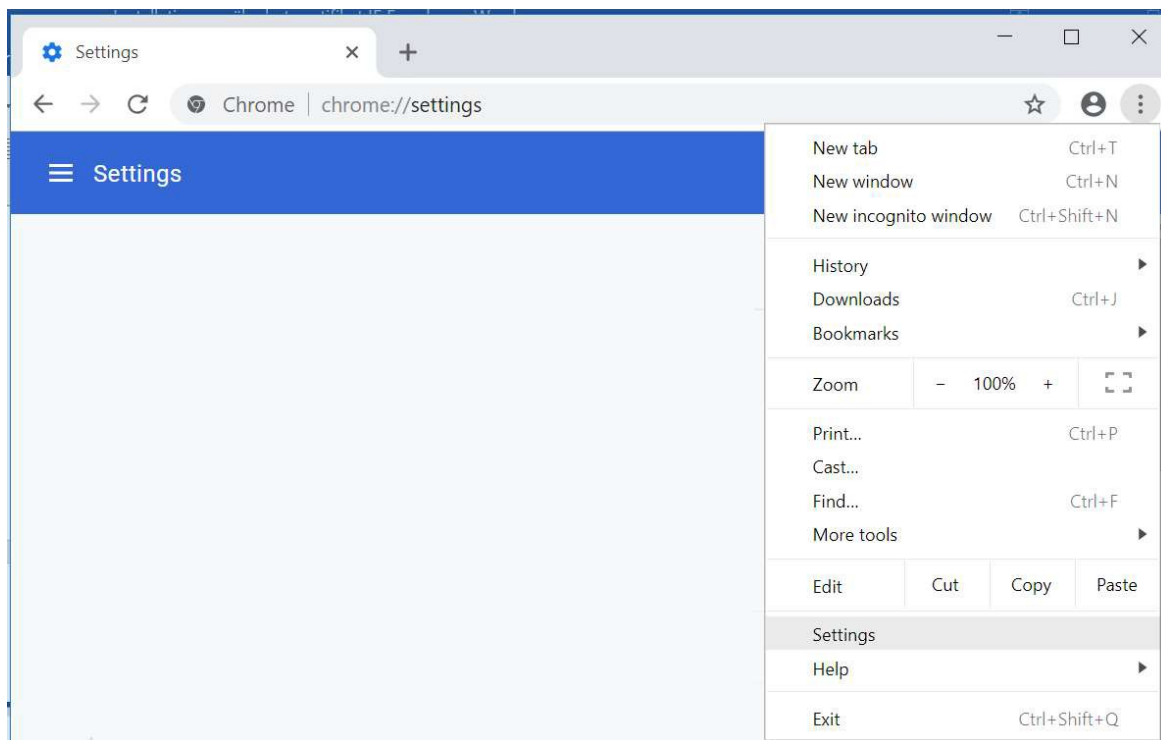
Settings

Chrome | chrome://settings

Settings

New tab Ctrl+T
New window Ctrl+N
New incognito window Ctrl+Shift+N

History
Downloads Ctrl+J
Bookmarks

Zoom – 100% +

Print... Ctrl+P
Cast...
Find... Ctrl+F
More tools

Edit Cut Copy Paste

Settings
Help

Exit Ctrl+Shift+Q